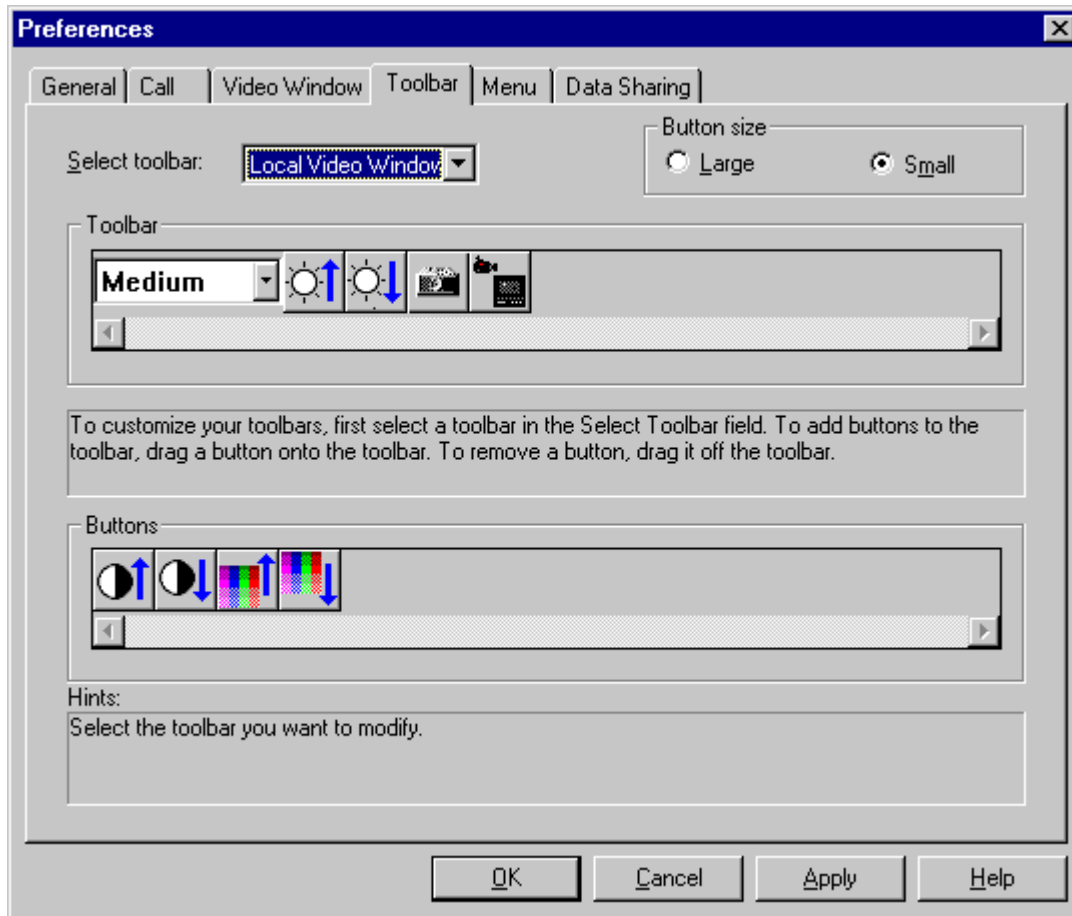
Preferences

General | Call | Video Window | Toolbar | Menu | Data Sharing

Select toolbar: Local Video Window

Button size
Large Small

Toolbar
Medium

To customize your toolbars, first select a toolbar in the Select Toolbar field. To add buttons to the toolbar, drag a button onto the toolbar. To remove a button, drag it off the toolbar.

Buttons

Hints:
Select the toolbar you want to modify.

OK Cancel Apply Help